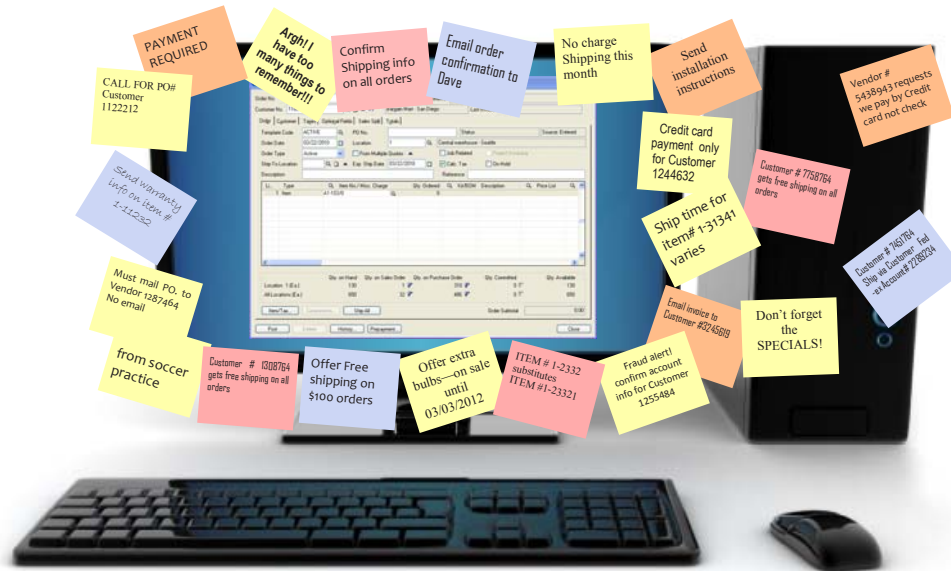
PAYMENT REQUIRED

Argh! I have too many things to remember!!!

Confirm Shipping info on all orders

Email order confirmation to Dave

No charge Shipping this month

Send installation instructions

Vendor # 5438943 requests we pay by Credit card not check

CALL FOR PO# Customer 1122212

Credit card payment only for Customer 1244632

Customer # 7758764 gets free shipping on all orders

Send warranty info on item # 1-11232

Ship time for item# 1-31341 varies

Customer # 7451764 Ship via Customer Fed-ex Account# 2280234

Must mail PO. to Vendor 1287464 No email

Email invoice to Customer #3245619

Don't forget the SPECIALS!

from soccer practice

Customer # 1308764 gets free shipping on all orders

Offer Free shipping on $100 orders

Offer extra bulbs—on sale until 03/03/2012

ITEM # 1-2332 substitutes ITEM #1-23321

Fraud alert! confirm account info for Customer 1255484

Order No. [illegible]
Customer No. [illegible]
Order | Customer | Types | Optional Fields | Sales Split | Totals
Template Code ACTIVE
PO No.
Status
Source: Entered
Order Date 03/22/2010
Location 1
Central warehouse - Seattle
Order Type Active
From Multiple Quotes
Job Related
Ship-To Location
Exp. Ship Date 03/22/2010
Calc. Tax
On Hold
Description
Reference
Ln. | Type | Item No./Misc. Charge | Qty. Ordered | Kit/BOM | Description | Price List
1 Item | A1-103/0 | 0
Qty. on Hand | Qty. on Sales Order | Qty. on Purchase Order | Qty. Committed | Qty. Available
Location 1 (Ea.) 130 1 310 0 130
All Locations (Ea.) 680 32 486 0 650
Item/Tax...
Ship All
Order Subtotal 0.00
Post
Delete
History...
Prepayment...
Close